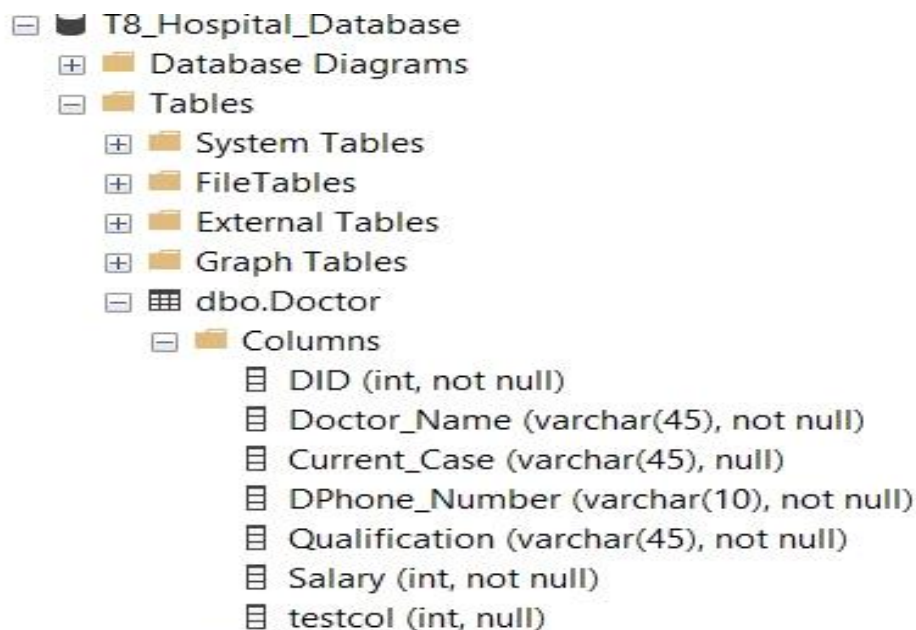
T8_Hospital_Database
Database Diagrams
Tables
System Tables
FileTables
External Tables
Graph Tables
dbo.Doctor
Columns
DID (int, not null)
Doctor_Name (varchar(45), not null)
Current_Case (varchar(45), null)
DPhone_Number (varchar(10), not null)
Qualification (varchar(45), not null)
Salary (int, not null)
testcol (int, null)